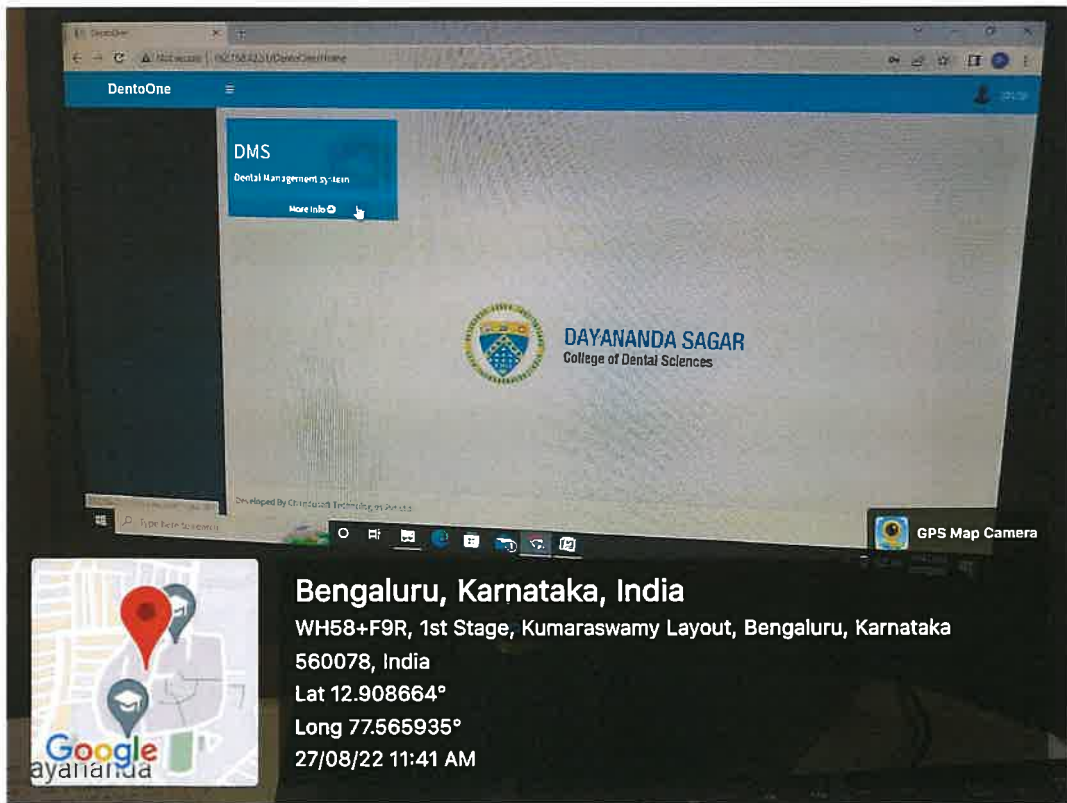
DentoOne

Not secure | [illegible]/DentoOne/Home

DentoOne

DMS

Dental Management System

More Info

DAYANANDA SAGAR
College of Dental Sciences

Developed By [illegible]

Type here to search

GPS Map Camera

Bengaluru, Karnataka, India

WH58+F9R, 1st Stage, Kumaraswamy Layout, Bengaluru, Karnataka 560078, India

Lat 12.908664°

Long 77.565935°

27/08/22 11:41 AM

Google

ayananda